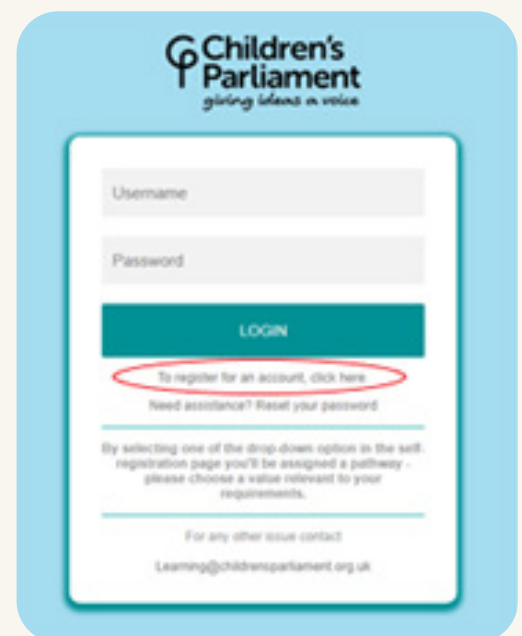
Children's Parliament
giving ideas a voice

Username

Password

LOGIN

To register for an account, click here

Need assistance? Reset your password

By selecting one of the drop-down option in the self-registration page you'll be assigned a pathway - please choose a value relevant to your requirements.

For any other issue contact

Learning@childrensparliament.org.uk